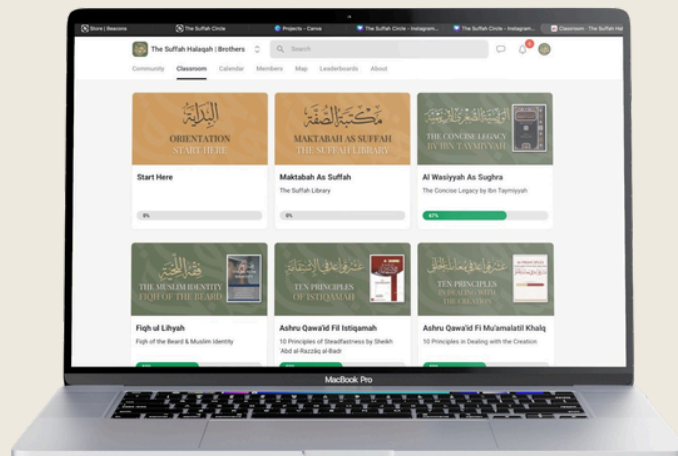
Store | Seasons
The Suffah Circle
Projects - Canva
The Suffah Circle - Instagram...
The Suffah Circle - Instagram...
Classroom - The Suffah Ha...

The Suffah Halaqah | Brothers
Search

Community Classroom Calendar Members Map Leaderboards About

البداية
ORIENTATION
START HERE

Start Here
0%

مكتبة الصفة
MAKTABAH AS SUFFAH
THE SUFFAH LIBRARY

Maktabah As Suffah
The Suffah Library
0%

الوصية الصغرى
THE CONCISE LEGACY
BY IBN TAYMIYYAH

Al Wasiyyah As Sughra
The Concise Legacy by Ibn Taymiyyah
67%

فقه اللحية
THE MUSLIM IDENTITY
FIQH OF THE BEARD

Fiqh ul Lihyah
Fiqh of the Beard & Muslim Identity

عشر قواعد في الاستقامة
TEN PRINCIPLES
OF ISTIQAMAH

Ashru Qawa'id Fil Istiqamah
10 Principles of Steadfastness by Sheikh 'Abd al-Razzāq al-Badr

عشر قواعد في معاملة الخلق
TEN PRINCIPLES
IN DEALING WITH THE CREATION

Ashru Qawa'id Fi Mu'amalatil Khalq
10 Principles in Dealing with the Creation

MacBook Pro